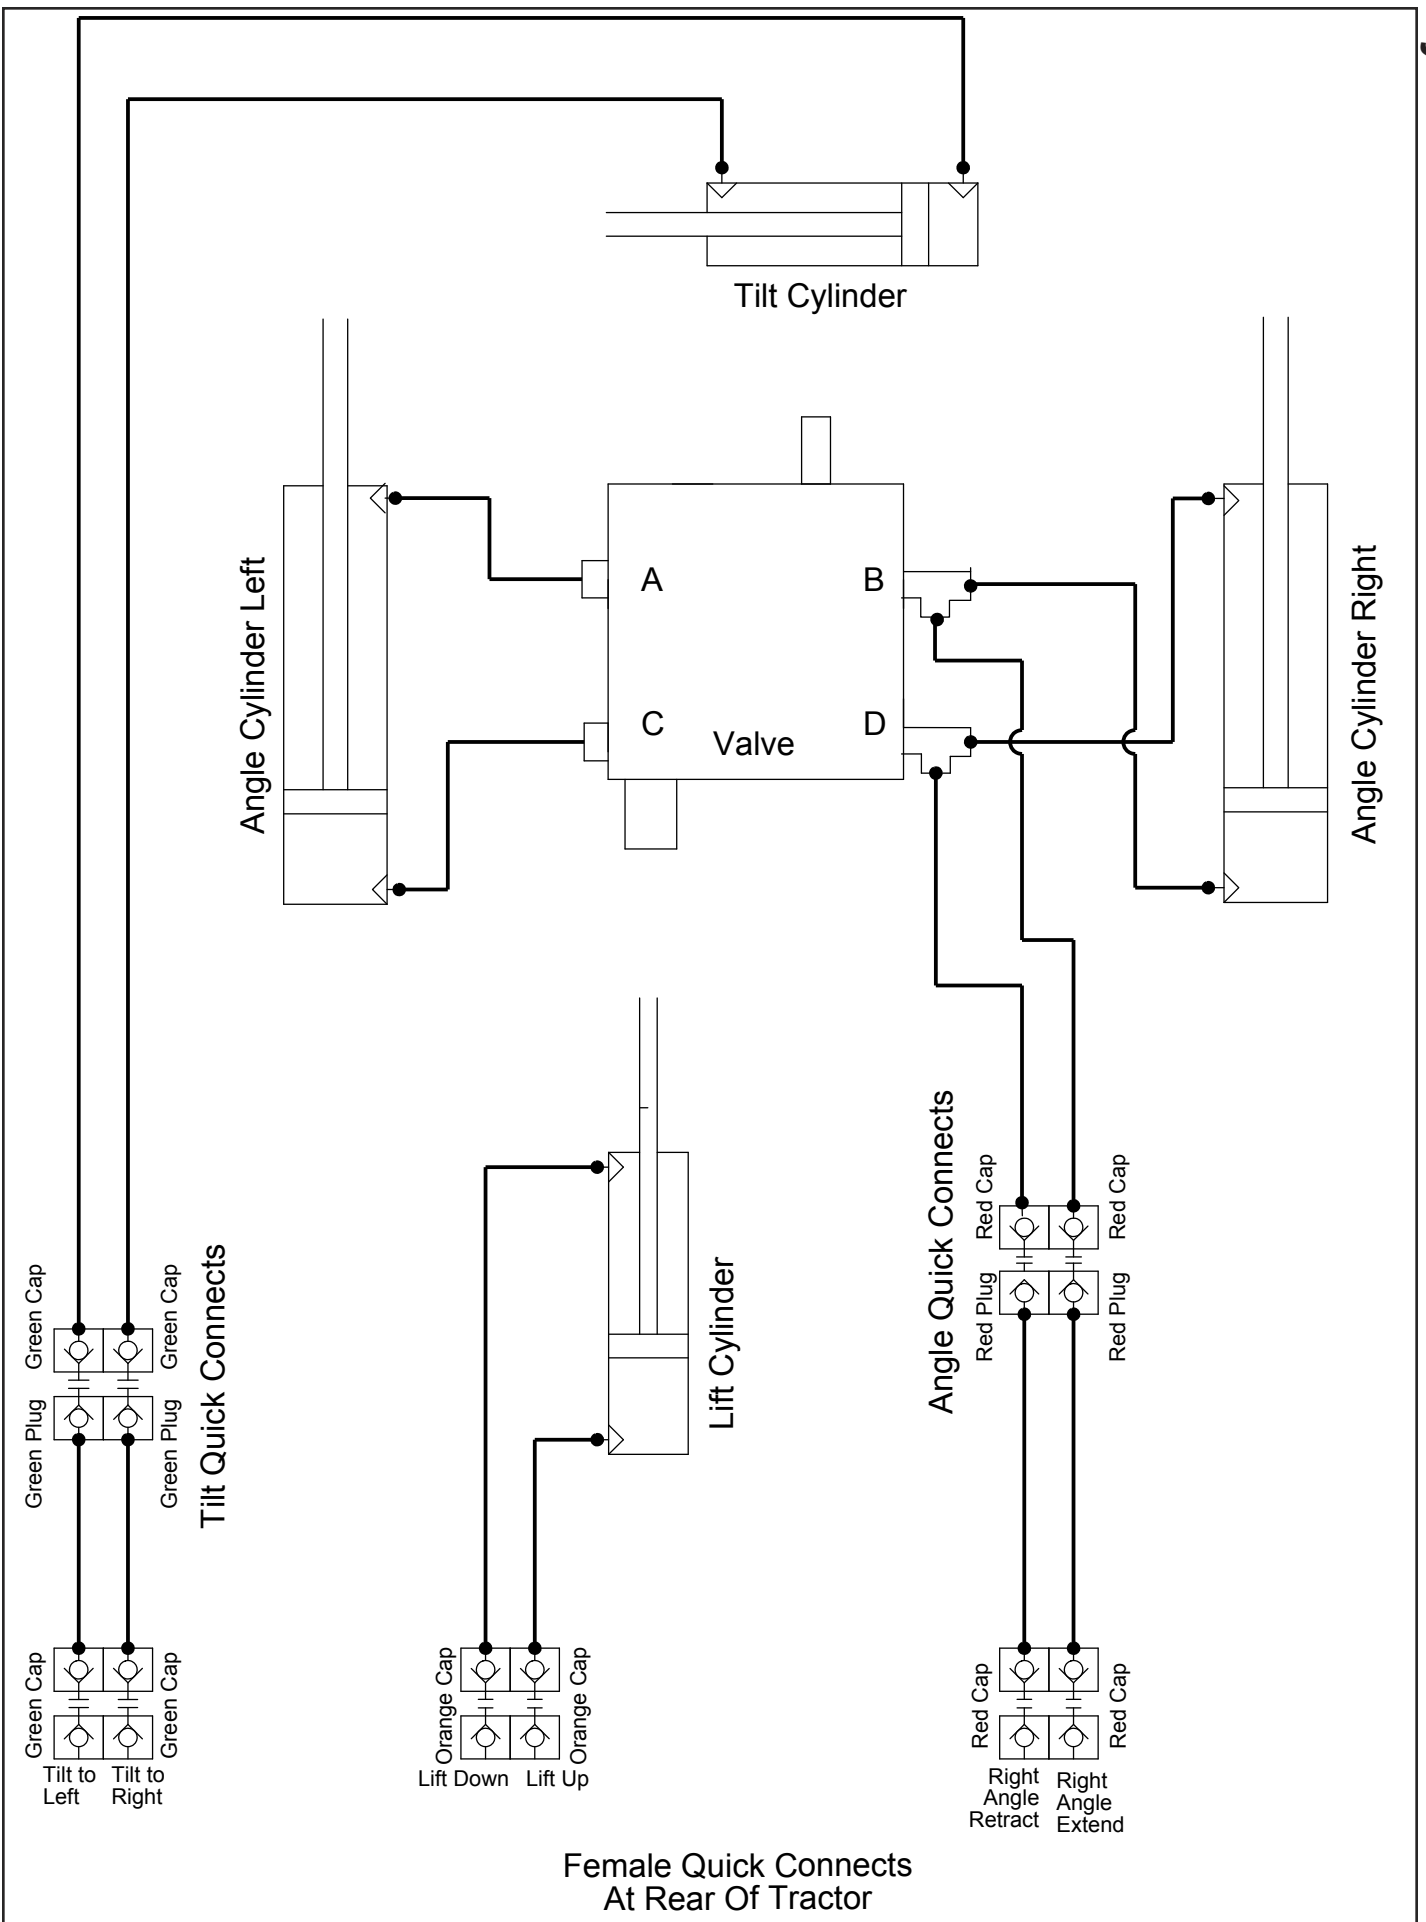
Tilt Cylinder

Angle Cylinder Left

A

C

Valve

B

D

Angle Cylinder Right

Lift Cylinder

Angle Quick Connects

Red Cap

Red Cap

Red Plug

Red Plug

Tilt Quick Connects

Green Cap

Green Cap

Green Plug

Green Plug

Green Cap

Green Cap

Green Cap

Green Cap

Tilt to Left

Tilt to Right

Orange Cap

Orange Cap

Orange Cap

Orange Cap

Lift Down

Lift Up

Red Cap

Red Cap

Red Cap

Red Cap

Right Angle Retract

Right Angle Extend

Female Quick Connects
At Rear Of Tractor